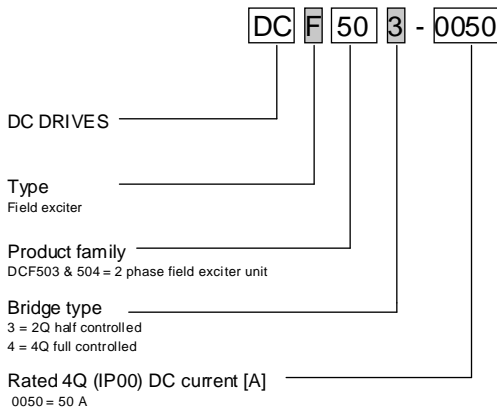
DC F 50 3 - 0050

DC DRIVES

Type
Field exciter

Product family
DCF503 & 504 = 2 phase field exciter unit

Bridge type
3 = 2Q half controlled
4 = 4Q full controlled

Rated 4Q (IP00) DC current [A]
0050 = 50 A